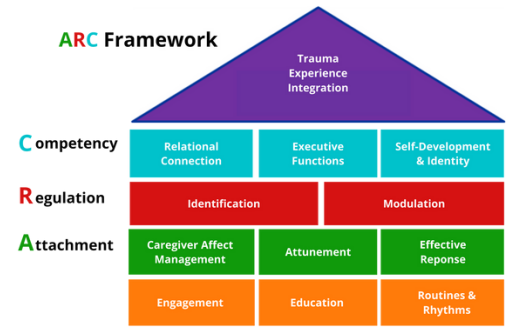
ARC Framework

Trauma Experience Integration

Competency

| Relational Connection | Executive Functions | Self-Development & Identity |
|---|---|---|

Regulation

| Identification | Modulation |
|---|---|

Attachment

| Caregiver Affect Management | Attunement | Effective Reponse |
|---|---|---|
| Engagement | Education | Routines & Rhythms |